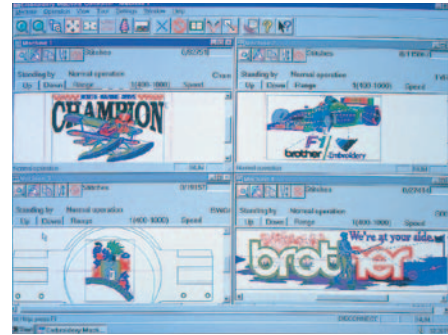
Stitches

Standing by Normal operation

Up Down Range 1(400-1000) Speed

CHAMPION

Stitches

Standing by Normal operation

Up Down Range 1(100-1000) Speed

F1

brother Embroidery

Stitches

Standing by Normal operation

Up Down Range 1(400-1000) Speed

Stitches

Standing by Normal operation

Up Down Range 1(400-1000) Speed

We're at your side.

brother

Start